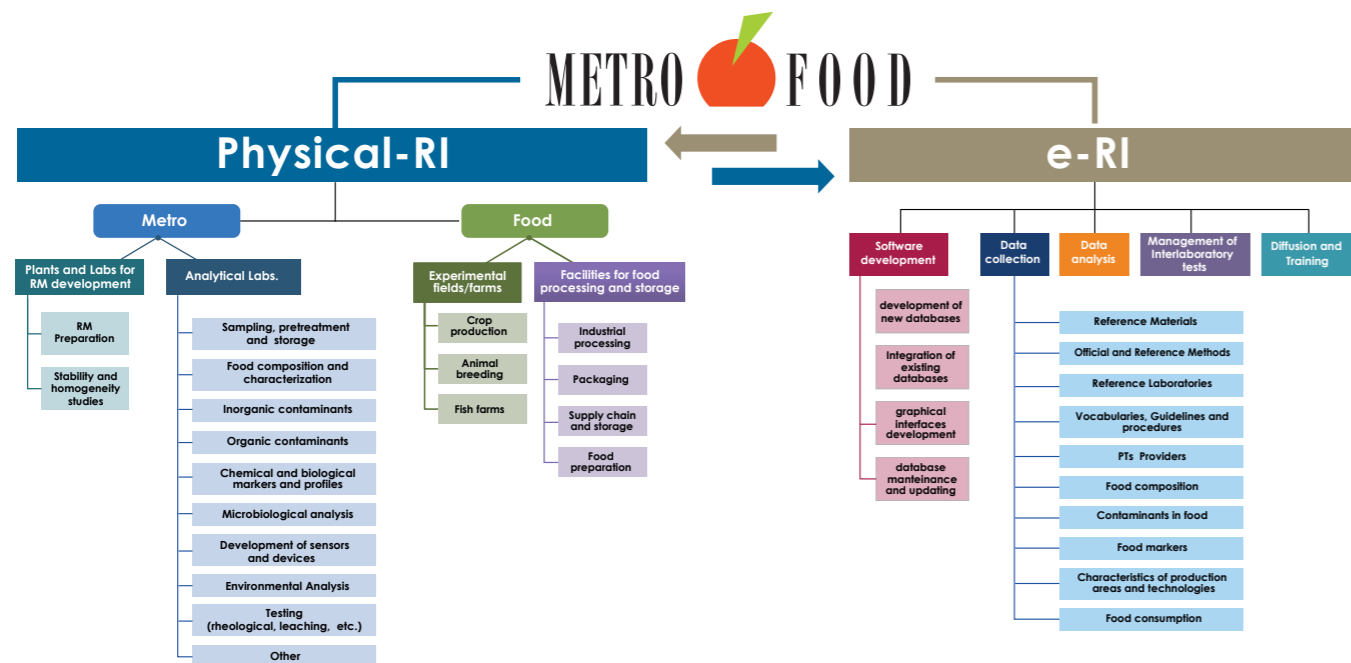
METRO FOOD

Physical-RI

e-RI

Metro

Food

Plants and Labs for RM development

RM Preparation

Stability and homogeneity studies

Analytical Labs.

Sampling, pretreatment and storage

Food composition and characterization

Inorganic contaminants

Organic contaminants

Chemical and biological markers and profiles

Microbiological analysis

Development of sensors and devices

Environmental Analysis

Testing (rheological, leaching, etc.)

Other

Experimental fields/farms

Crop production

Animal breeding

Fish farms

Facilities for food processing and storage

Industrial processing

Packaging

Supply chain and storage

Food preparation

Software development

development of new databases

Integration of existing databases

graphical interfaces development

database manteinance and updating

Data collection

Reference Materials

Official and Reference Methods

Reference Laboratories

Vocabularies, Guidelines and procedures

PTs Providers

Food composition

Contaminants in food

Food markers

Characteristics of production areas and technologies

Food consumption

Data analysis

Management of Interlaboratory tests

Diffusion and Training